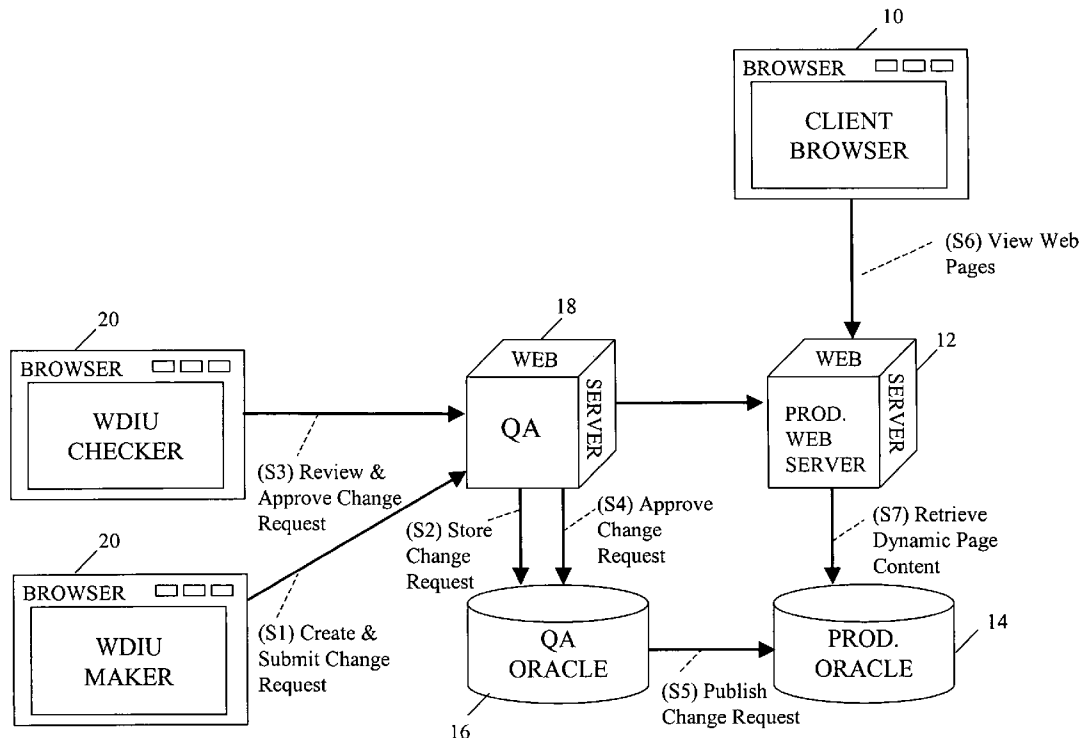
10

BROWSER

CLIENT BROWSER

(S6) View Web Pages

20

BROWSER

WDIU CHECKER

18

WEB

QA

SERVER

WEB

12

PROD. WEB SERVER

SERVER

(S3) Review & Approve Change Request

(S2) Store Change Request

(S4) Approve Change Request

(S7) Retrieve Dynamic Page Content

20

BROWSER

WDIU MAKER

(S1) Create & Submit Change Request

QA ORACLE

16

(S5) Publish Change Request

PROD. ORACLE

14